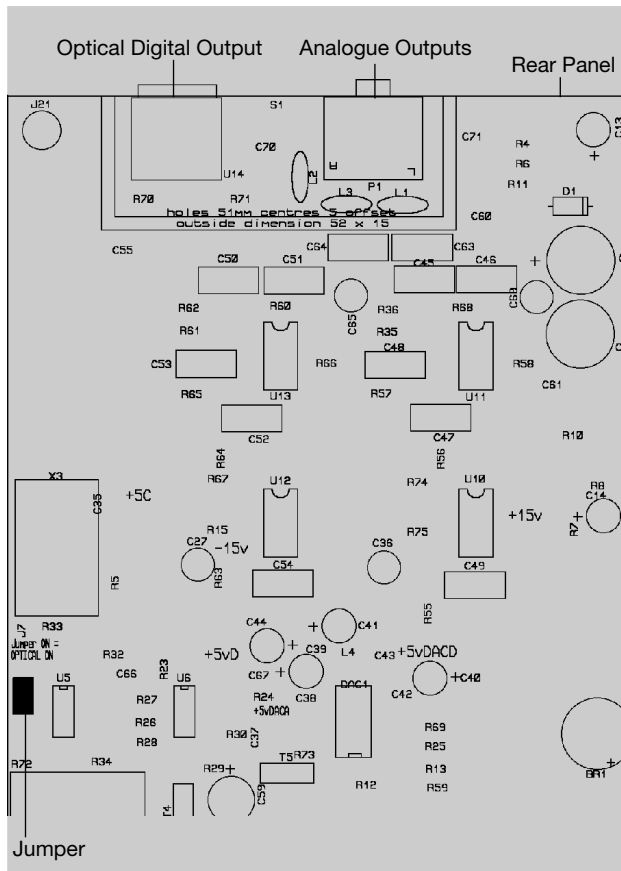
Optical Digital Output
Analogue Outputs
Rear Panel

J21
S1
C70
U14
R70
R71
L2
P1
L3
L1
C71
R4
R6
R11
C13
D1
C60
holes 51MM centres 5 offset
outside dimension 52 x 15
C55
C64
C63
C50
C51
C45
C46
R62
R60
C65
R36
R68
C68
R61
R35
C53
R66
C48
R58
R65
U13
R57
U11
C61
C52
C47
R10
R64
R67
R56
R74
X3
C35
+5C
U12
U10
R8
C14
+15v
R7
R15
C27
-15v
R75
C36
R63
R5
C54
C49
R55
R33
Jumper ON =
OPTICAL ON
J7
C44
C41
L4
+5vD
C39
C43
+5vDACD
+C40
R32
C66
R23
C67
C38
C42
U5
U6
R27
R24
+5vDACA
DAC1
R26
R28
R30
C37
R69
R25
R72
R34
R29
T5
R73
C59
R13
R12
R59
BR1
T4
Jumper